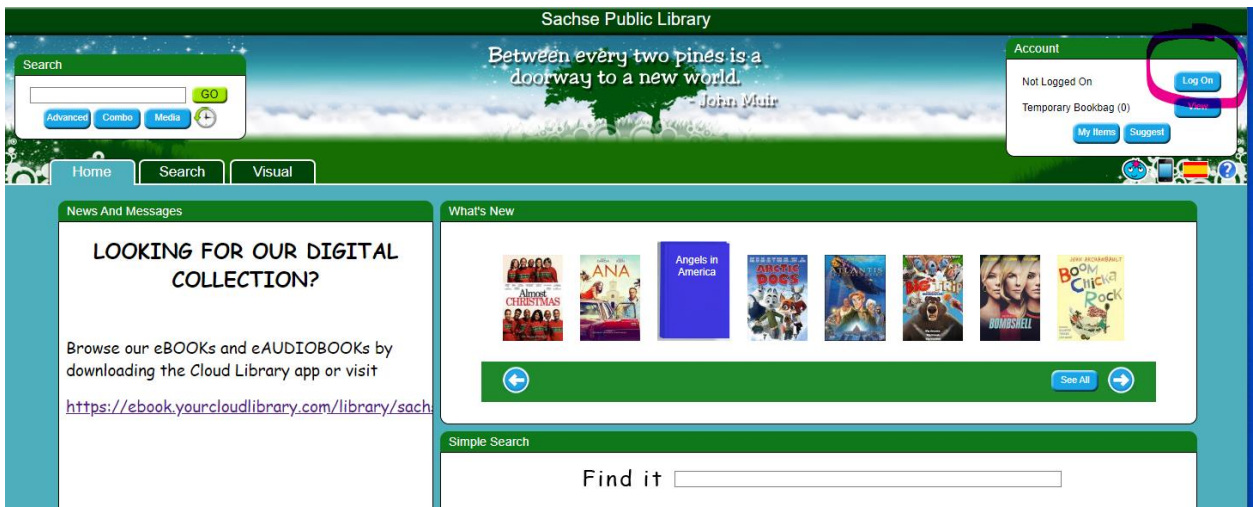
Sachse Public Library

Search
GO
Advanced Combo Media

Between every two pines is a doorway to a new world.
- John Muir

Account
Not Logged On
Log On
Temporary Bookbag (0)
View
My Items Suggest

Home Search Visual

News And Messages

LOOKING FOR OUR DIGITAL COLLECTION?

Browse our eBOOKs and eAUDIOBOOKs by downloading the Cloud Library app or visit

https://ebook.yourcloudlibrary.com/library/sach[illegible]

What's New

Almost CHRISTMAS
ANA
Angels in America
ARCTIC DOGS
ATLANTIS
BOMBSHELL
BOOM CHICKA ROCK

See All

Simple Search

Find it